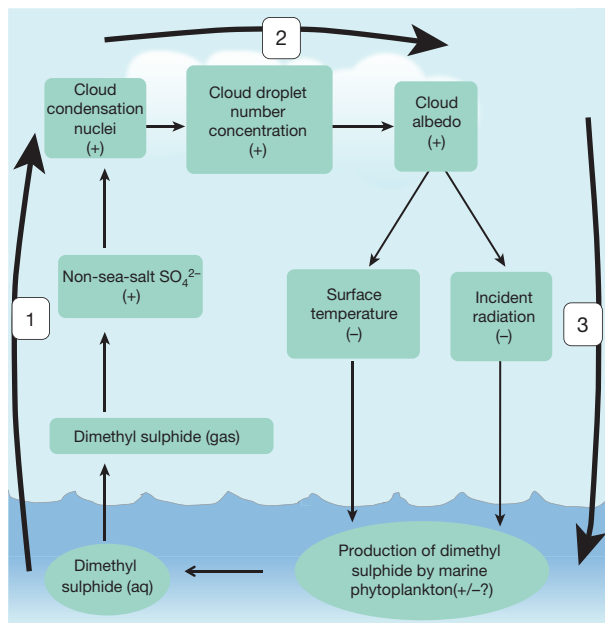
2

Cloud condensation nuclei (+)

Cloud droplet number concentration (+)

Cloud albedo (+)

1

Non-sea-salt $SO_4^{2-}$ (+)

Surface temperature (–)

Incident radiation (–)

3

Dimethyl sulphide (gas)

Dimethyl sulphide (aq)

Production of dimethyl sulphide by marine phytoplankton(+/–?)